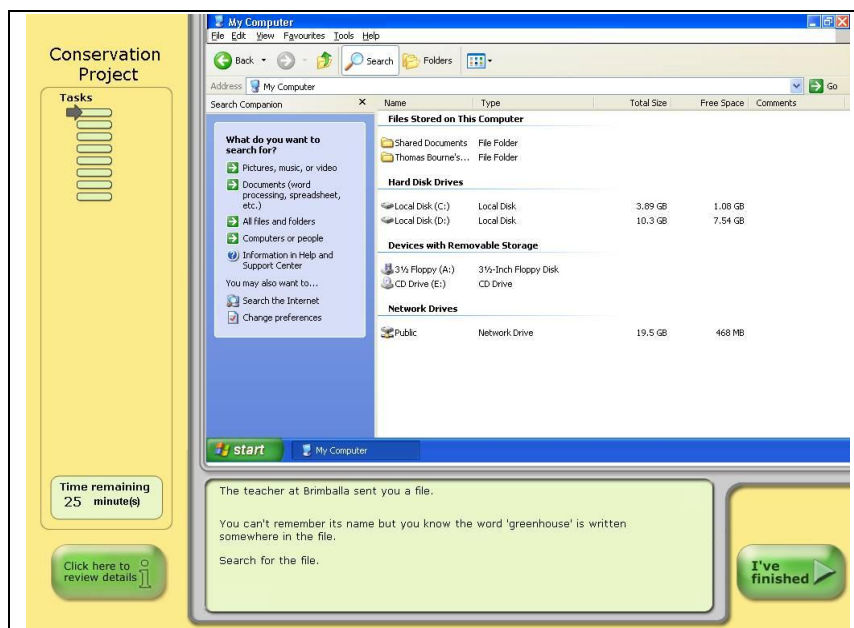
Conservation Project

Tasks

My Computer

File Edit View Favourites Tools Help

Back Search Folders

Address My Computer Go

Search Companion ×

What do you want to search for?

Pictures, music, or video

Documents (word processing, spreadsheet, etc.)

All files and folders

Computers or people

Information in Help and Support Center

You may also want to...

Search the Internet

Change preferences

| Name | Type | Total Size | Free Space | Comments |
|---|---|---|---|---|
| **Files Stored on This Computer** | | | | |
| Shared Documents | File Folder | | | |
| Thomas Bourne's... | File Folder | | | |
| **Hard Disk Drives** | | | | |
| Local Disk (C:) | Local Disk | 3.89 GB | 1.08 GB | |
| Local Disk (D:) | Local Disk | 10.3 GB | 7.54 GB | |
| **Devices with Removable Storage** | | | | |
| 3½ Floppy (A:) | 3½-Inch Floppy Disk | | | |
| CD Drive (E:) | CD Drive | | | |
| **Network Drives** | | | | |
| Public | Network Drive | 19.5 GB | 468 MB | |

start My Computer

Time remaining 25 minute(s)

The teacher at Brimballa sent you a file.

You can't remember its name but you know the word 'greenhouse' is written somewhere in the file.

Search for the file.

Click here to review details

I've finished